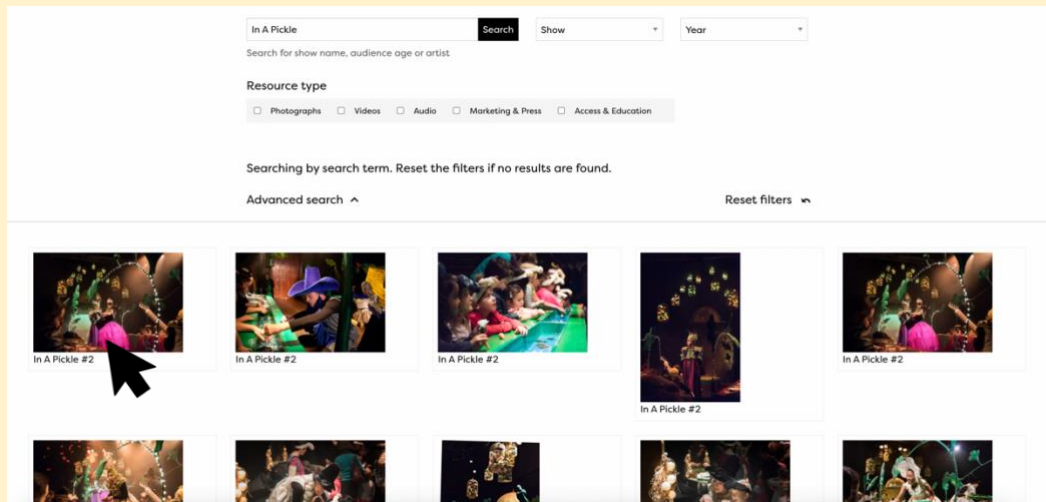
In A Pickle Search Show Year

Search for show name, audience age or artist

Resource type

Photographs Videos Audio Marketing & Press Access & Education

Searching by search term. Reset the filters if no results are found.

Advanced search

Reset filters

In A Pickle #2

In A Pickle #2

In A Pickle #2

In A Pickle #2

In A Pickle #2